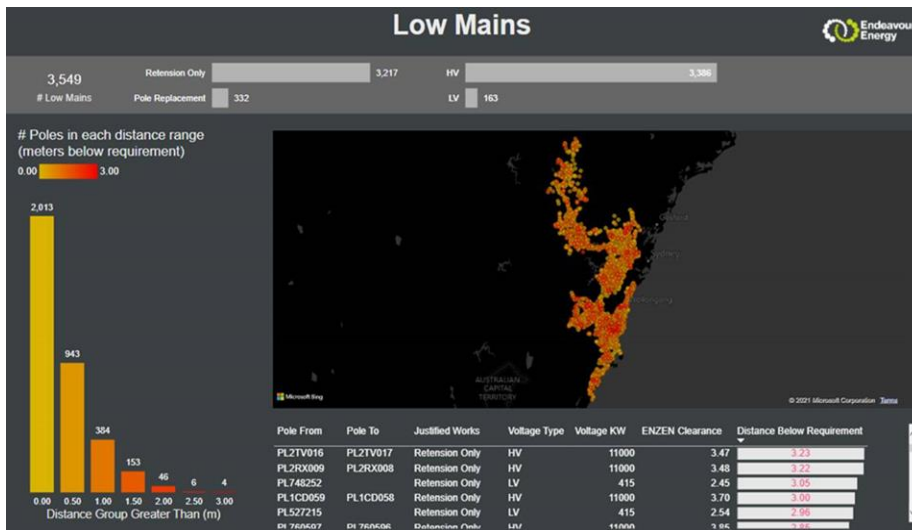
Low Mains

Endeavour Energy

3,549
# Low Mains

Retension Only 3,217
Pole Replacement 332

HV 3,386
LV 163

# Poles in each distance range (meters below requirement)

0.00 3.00

2,013
943
384
153
46
6
4

0.00 0.50 1.00 1.50 2.00 2.50 3.00
Distance Group Greater Than (m)

AUSTRALIAN CAPITAL TERRITORY

Microsoft Bing

© 2021 Microsoft Corporation Terms

| Pole From | Pole To | Justified Works | Voltage Type | Voltage KW | ENZEN Clearance | Distance Below Requirement |
|---|---|---|---|---|---|---|
| PL2TV016 | PL2TV017 | Retension Only | HV | 11000 | 3.47 | 3.23 |
| PL2RX009 | PL2RX008 | Retension Only | HV | 11000 | 3.48 | 3.22 |
| PL748252 | | Retension Only | LV | 415 | 2.45 | 3.05 |
| PL1CD059 | PL1CD058 | Retension Only | HV | 11000 | 3.70 | 3.00 |
| PL527215 | | Retension Only | LV | 415 | 2.54 | 2.96 |
| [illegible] | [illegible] | Retension Only | HV | 11000 | 3.85 | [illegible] |